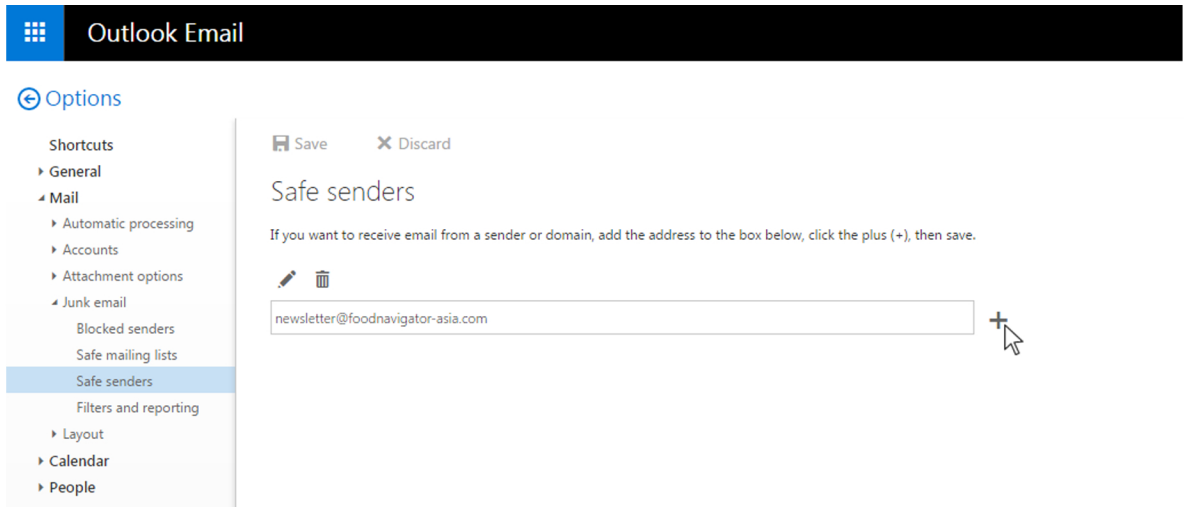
Outlook Email

Options

Shortcuts
General
Mail
Automatic processing
Accounts
Attachment options
Junk email
Blocked senders
Safe mailing lists
Safe senders
Filters and reporting
Layout
Calendar
People

Save
Discard

Safe senders

If you want to receive email from a sender or domain, add the address to the box below, click the plus (+), then save.

newsletter@foodnavigator-asia.com

+